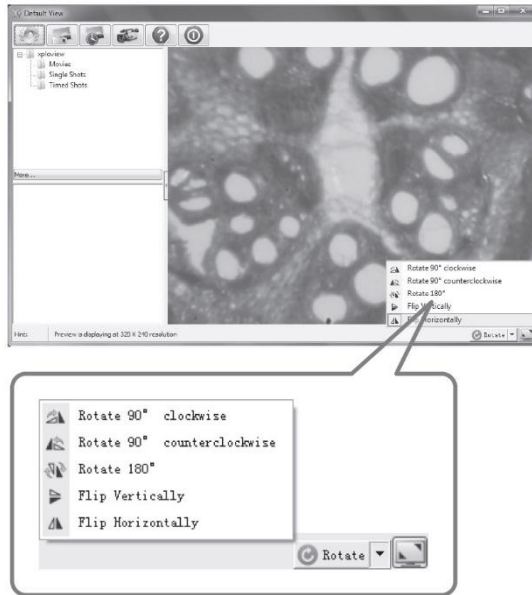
Default View

xploview
Movies
Single Shots
Timed Shots

More...

Rotate 90° clockwise
Rotate 90° counterclockwise
Rotate 180°
Flip Vertically
Flip Horizontally

Hints: Preview is displaying at 320 X 240 resolution

Rotate

Rotate 90° clockwise
Rotate 90° counterclockwise
Rotate 180°
Flip Vertically
Flip Horizontally

Rotate